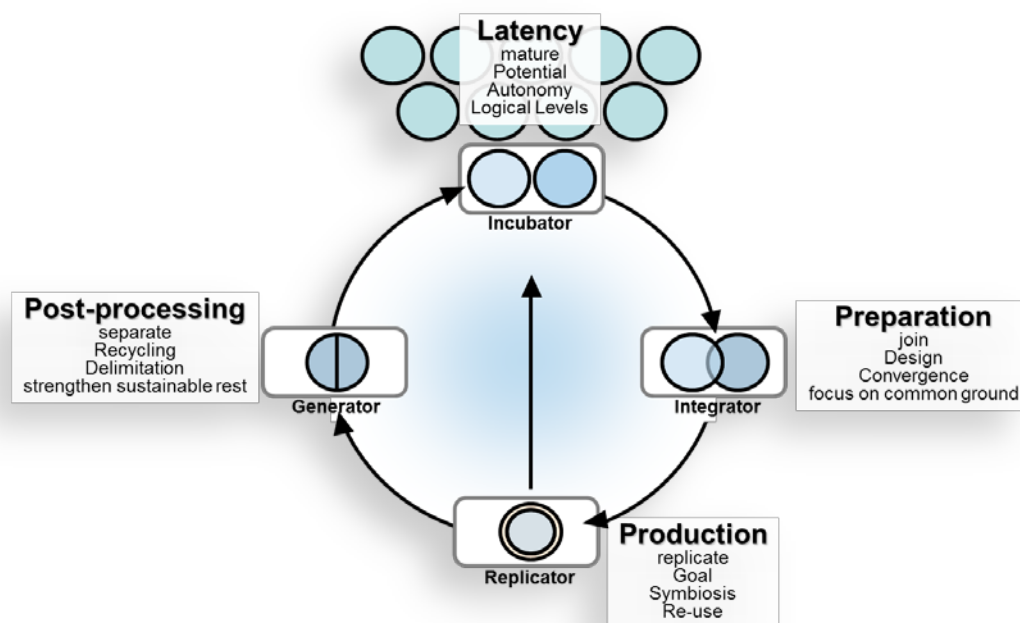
Latency
mature
Potential
Autonomy
Logical Levels

Incubator

Post-processing
separate
Recycling
Delimitation
strengthen sustainable rest

Generator

Preparation
join
Design
Convergence
focus on common ground

Integrator

Replicator

Production
replicate
Goal
Symbiosis
Re-use